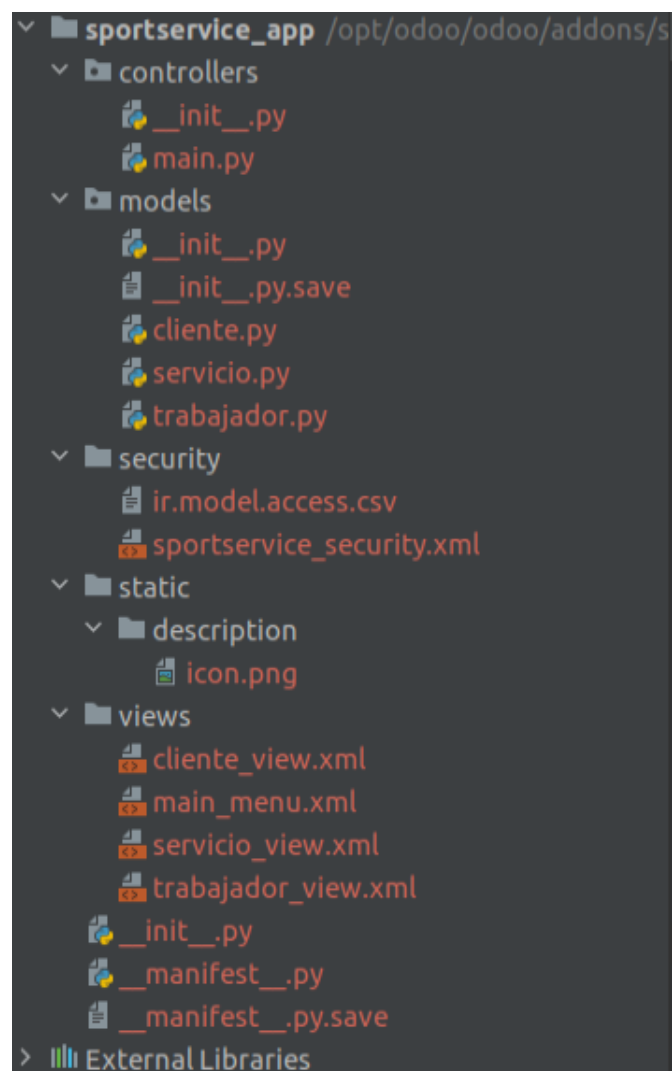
sportservice_app /opt/odoo/odoo/addons/s
controllers
\_\_init\_\_.py
main.py
models
\_\_init\_\_.py
\_\_init\_\_.py.save
cliente.py
servicio.py
trabajador.py
security
ir.model.access.csv
sportservice_security.xml
static
description
icon.png
views
cliente_view.xml
main_menu.xml
servicio_view.xml
trabajador_view.xml
\_\_init\_\_.py
\_\_manifest\_\_.py
\_\_manifest\_\_.py.save
External Libraries